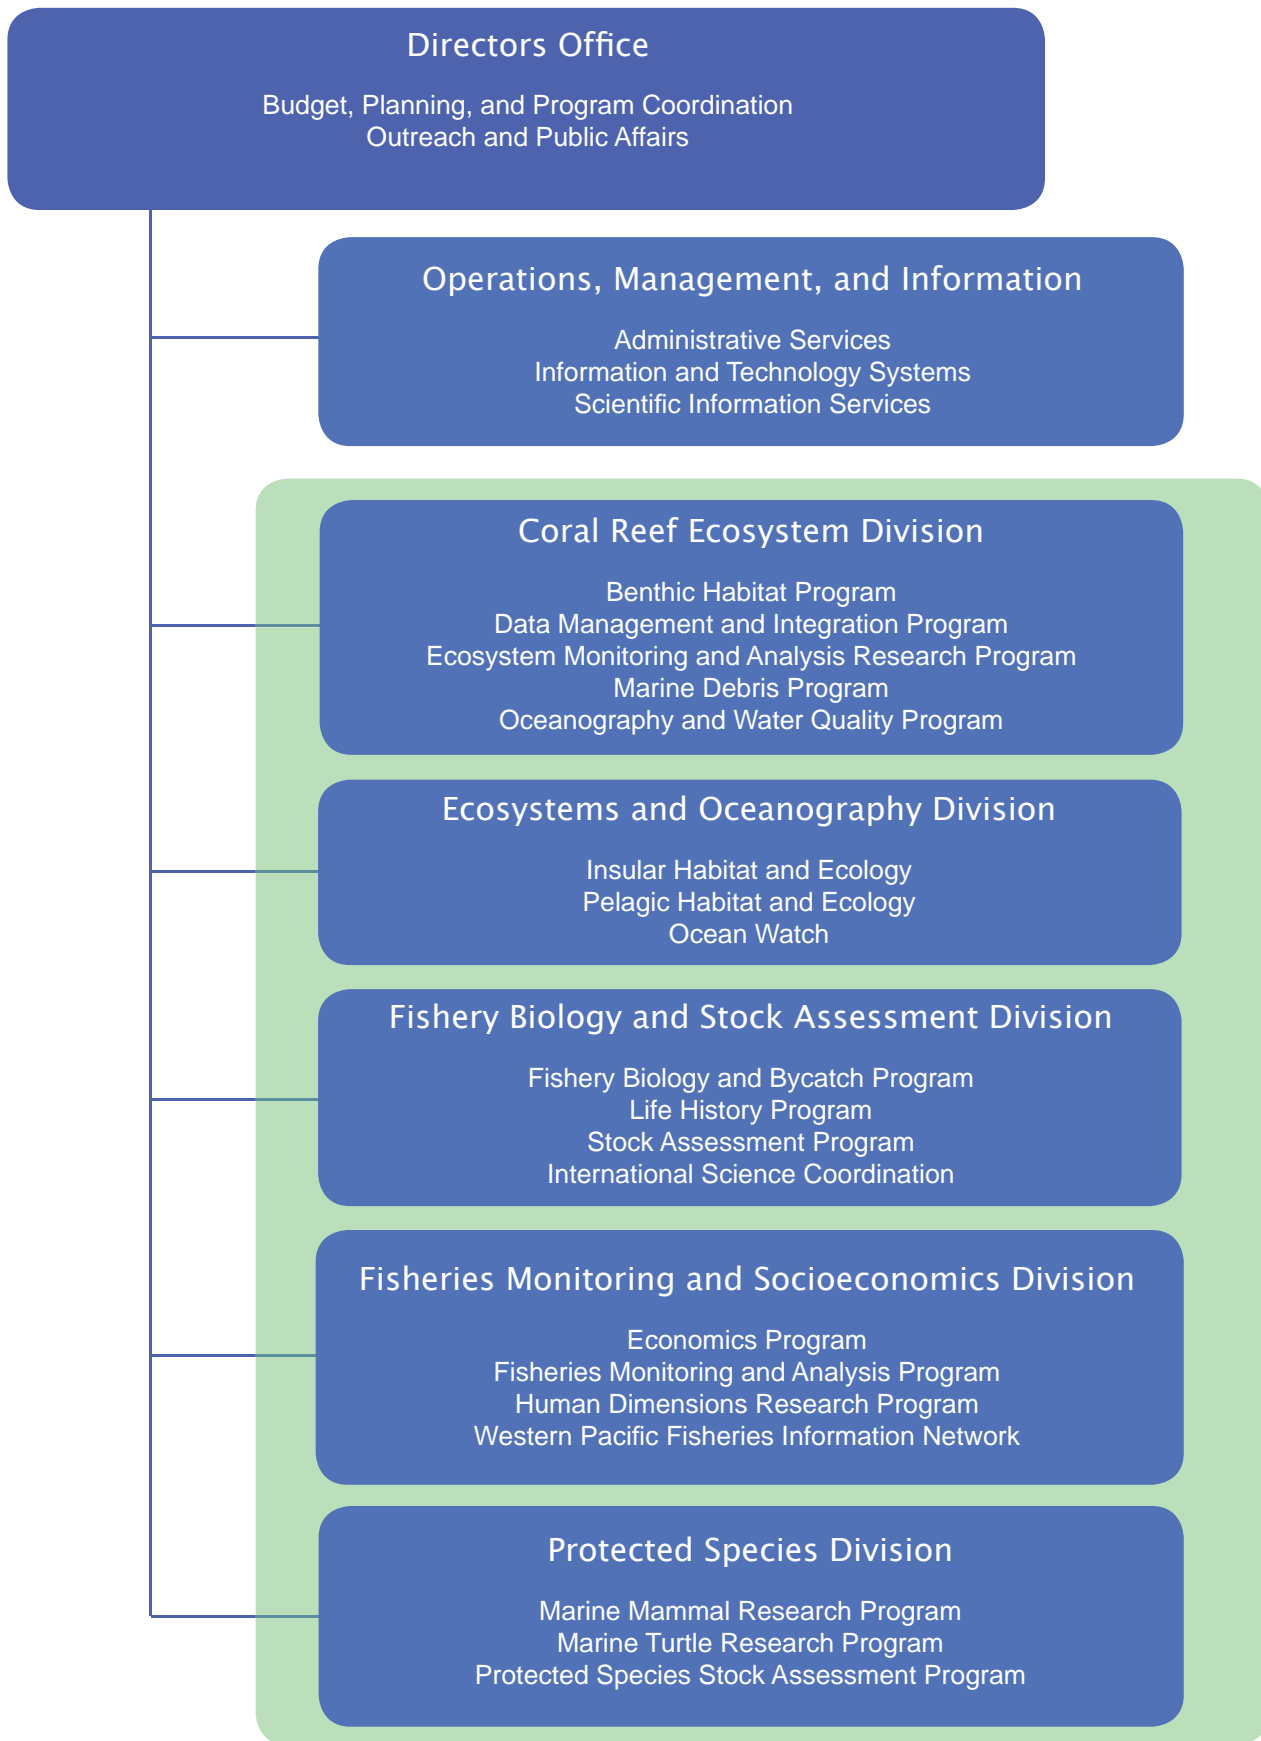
Directors Office

Budget, Planning, and Program Coordination
Outreach and Public Affairs

Operations, Management, and Information

Administrative Services
Information and Technology Systems
Scientific Information Services

Coral Reef Ecosystem Division

Benthic Habitat Program
Data Management and Integration Program
Ecosystem Monitoring and Analysis Research Program
Marine Debris Program
Oceanography and Water Quality Program

Ecosystems and Oceanography Division

Insular Habitat and Ecology
Pelagic Habitat and Ecology
Ocean Watch

Fishery Biology and Stock Assessment Division

Fishery Biology and Bycatch Program
Life History Program
Stock Assessment Program
International Science Coordination

Fisheries Monitoring and Socioeconomics Division

Economics Program
Fisheries Monitoring and Analysis Program
Human Dimensions Research Program
Western Pacific Fisheries Information Network

Protected Species Division

Marine Mammal Research Program
Marine Turtle Research Program
Protected Species Stock Assessment Program